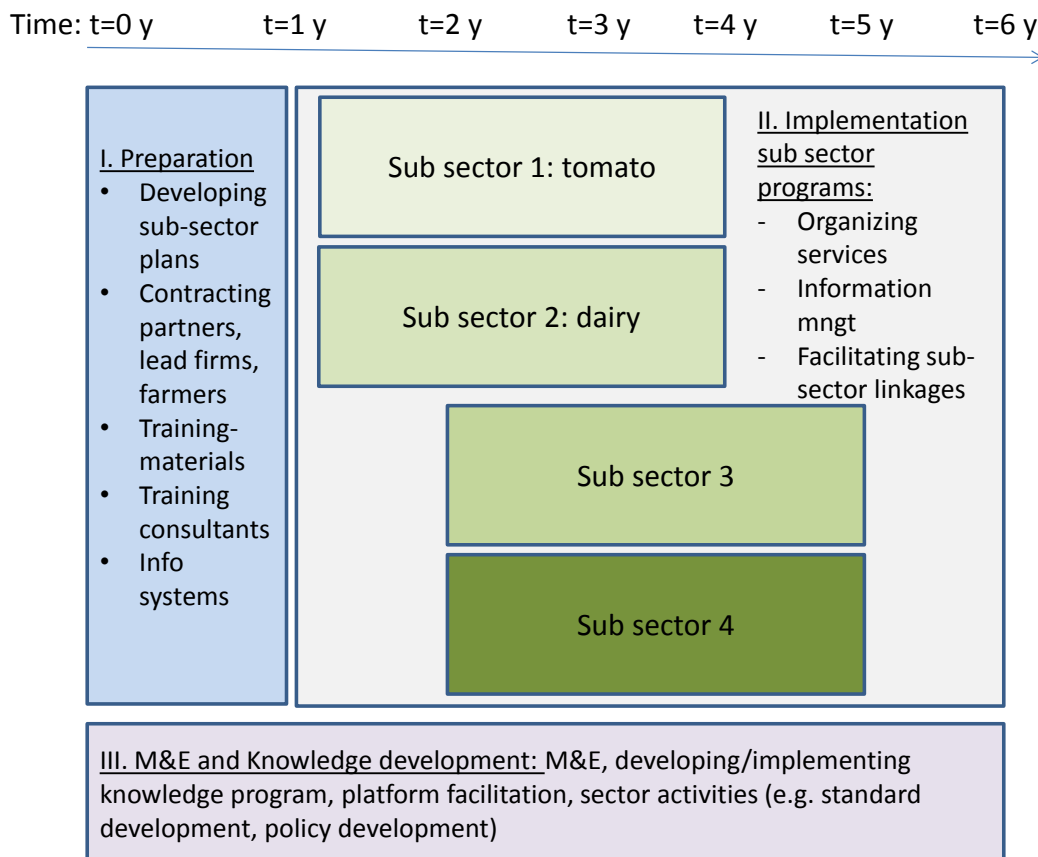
Time: t=0 y t=1 y t=2 y t=3 y t=4 y t=5 y t=6 y

I. Preparation
- Developing sub-sector plans
- Contracting partners, lead firms, farmers
- Training-materials
- Training consultants
- Info systems

Sub sector 1: tomato

Sub sector 2: dairy

II. Implementation sub sector programs:
- Organizing services
- Information mngt
- Facilitating sub-sector linkages

Sub sector 3

Sub sector 4

III. M&E and Knowledge development: M&E, developing/implementing knowledge program, platform facilitation, sector activities (e.g. standard development, policy development)